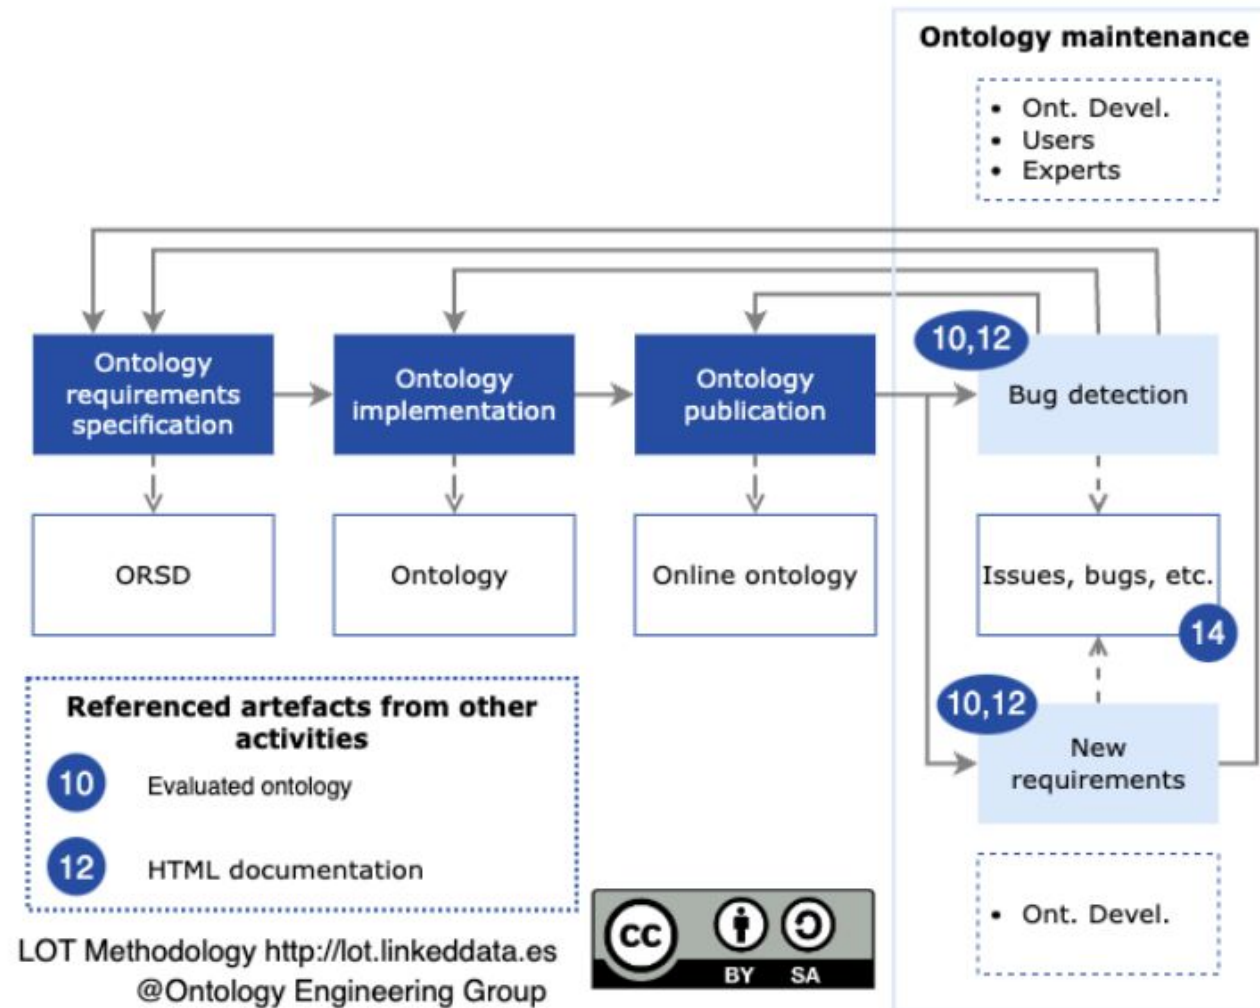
Ontology maintenance

• Ont. Devel.
• Users
• Experts

Ontology requirements specification

Ontology implementation

Ontology publication

10,12

Bug detection

ORSD

Ontology

Online ontology

Issues, bugs, etc.

14

10,12

New requirements

Referenced artefacts from other activities

10 Evaluated ontology

12 HTML documentation

• Ont. Devel.

LOT Methodology http://lot.linkeddata.es
@Ontology Engineering Group

cc BY SA